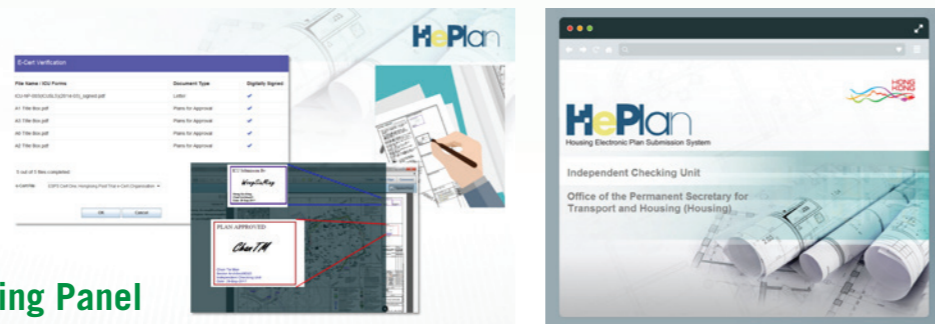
HePlan

E-Cert Verification

| File Name / ICU Forms | Document Type | Digitally Signed |
|---|---|---|
| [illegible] | Letter | ✔ |
| A1 Title Box.pdf | Plans for Approval | ✔ |
| A3 Title Box.pdf | Plans for Approval | ✔ |
| A6 Title Box.pdf | Plans for Approval | ✔ |
| A7 Title Box.pdf | Plans for Approval | ✔ |

5 out of 5 files completed

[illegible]

OK Cancel

PLAN APPROVED

ChanTM

ing Panel

HONG KONG

HePlan

Housing Electronic Plan Submission System

Independent Checking Unit

Office of the Permanent Secretary for Transport and Housing (Housing)